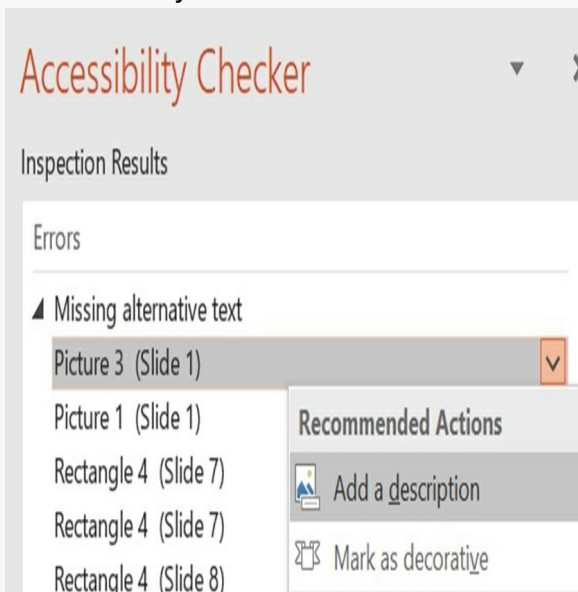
Accessibility Checker

Inspection Results

Errors

◢ Missing alternative text

Picture 3 (Slide 1)

Picture 1 (Slide 1)

Rectangle 4 (Slide 7)

Rectangle 4 (Slide 7)

Rectangle 4 (Slide 8)

Recommended Actions

Add a description

Mark as decorative